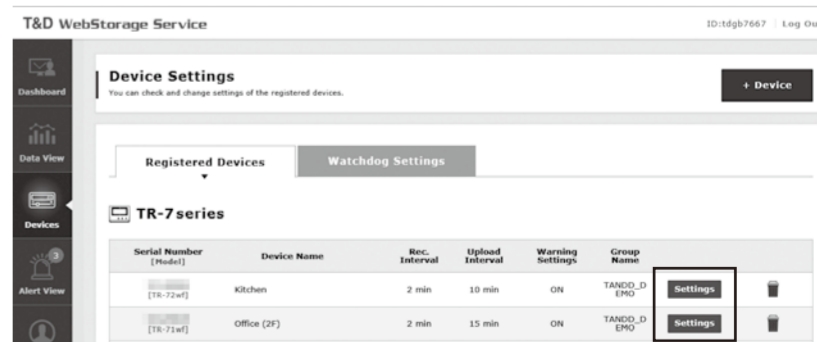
T&D WebStorage Service

ID:tdgb7667 | Log Ou

Dashboard

Data View

Devices

3

Alert View

Device Settings
You can check and change settings of the registered devices.

+ Device

Registered Devices

Watchdog Settings

TR-7series

| Serial Number [Model] | Device Name | Rec. Interval | Upload Interval | Warning Settings | Group Name | | |
|---|---|---|---|---|---|---|---|
| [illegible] [TR-72wf] | Kitchen | 2 min | 10 min | ON | TANDD_DEMO | Settings | |
| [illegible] [TR-71wf] | Office (2F) | 2 min | 15 min | ON | TANDD_DEMO | Settings | |